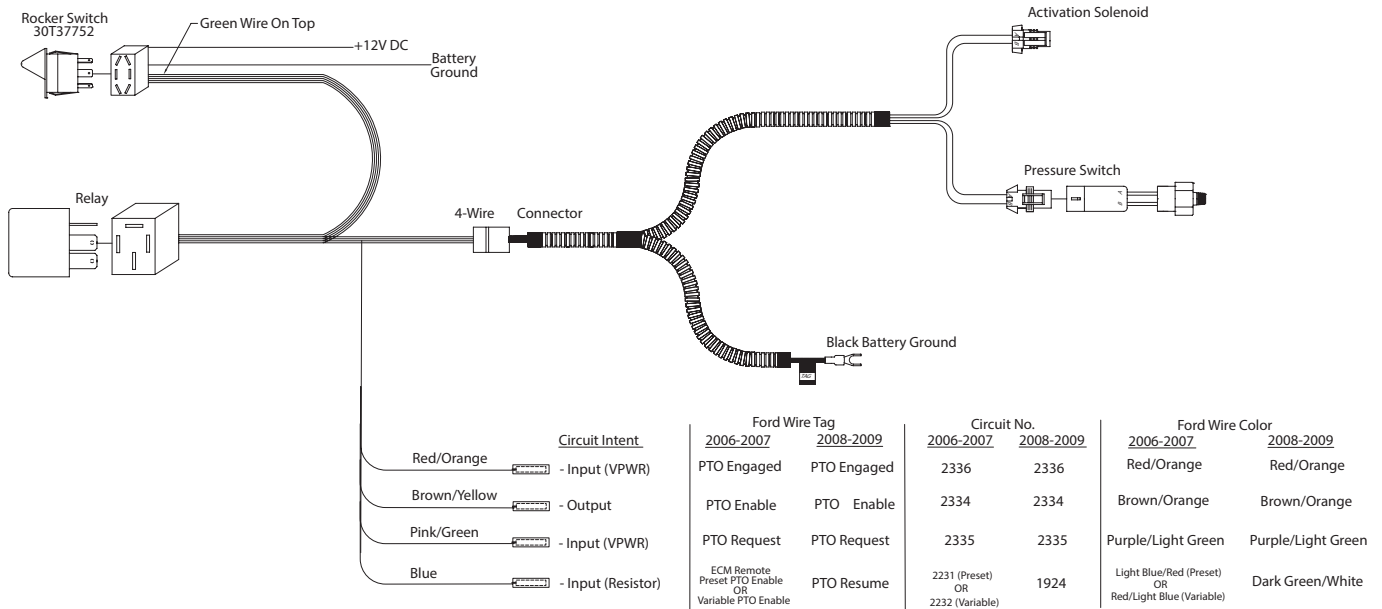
Rocker Switch 30T37752

Green Wire On Top

+12V DC

Battery Ground

Activation Solenoid

Pressure Switch

Relay

4-Wire Connector

Black Battery Ground

| | Circuit Intent | Ford Wire Tag 2006-2007 | Ford Wire Tag 2008-2009 | Circuit No. 2006-2007 | Circuit No. 2008-2009 | Ford Wire Color 2006-2007 | Ford Wire Color 2008-2009 |
|---|---|---|---|---|---|---|---|
| Red/Orange | - Input (VPWR) | PTO Engaged | PTO Engaged | 2336 | 2336 | Red/Orange | Red/Orange |
| Brown/Yellow | - Output | PTO Enable | PTO Enable | 2334 | 2334 | Brown/Orange | Brown/Orange |
| Pink/Green | - Input (VPWR) | PTO Request | PTO Request | 2335 | 2335 | Purple/Light Green | Purple/Light Green |
| Blue | - Input (Resistor) | ECM Remote Preset PTO Enable OR Variable PTO Enable | PTO Resume | 2231 (Preset) OR 2232 (Variable) | 1924 | Light Blue/Red (Preset) OR Red/Light Blue (Variable) | Dark Green/White |